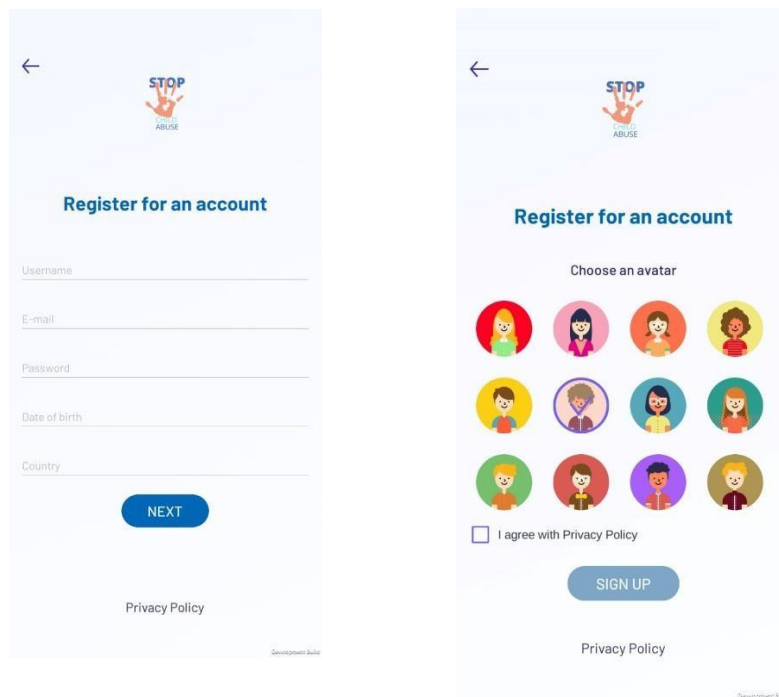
←

STOP
CHILD
ABUSE

Register for an account

Username

E-mail

Password

Date of birth

Country

NEXT

Privacy Policy

Development Build

←

STOP
CHILD
ABUSE

Register for an account

Choose an avatar

I agree with Privacy Policy

SIGN UP

Privacy Policy

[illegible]